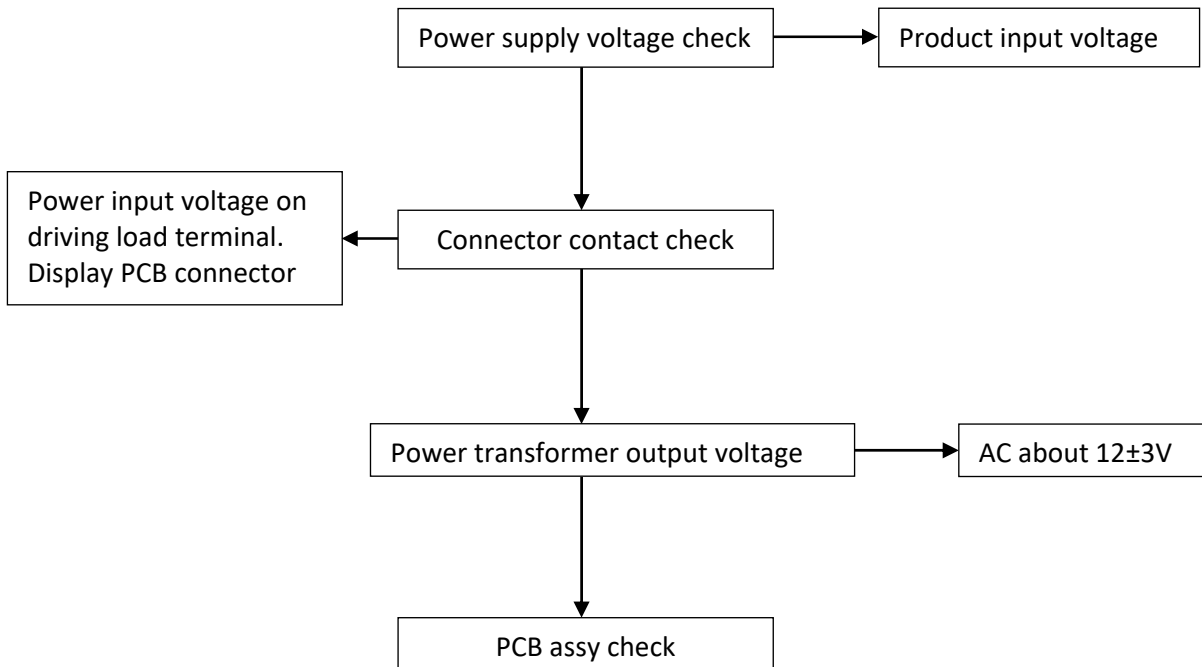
Power supply voltage check

Product input voltage

Power input voltage on driving load terminal. Display PCB connector

Connector contact check

Power transformer output voltage

AC about 12±3V

PCB assy check